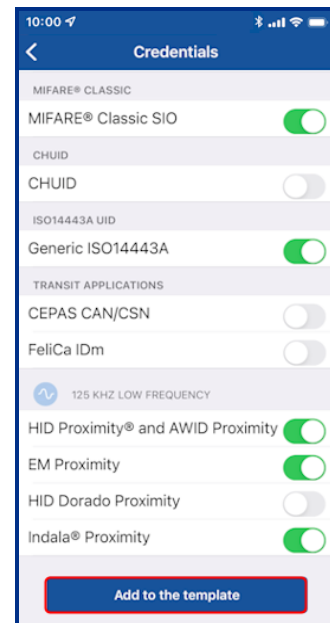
10:00

Credentials

MIFARE® CLASSIC

MIFARE® Classic SIO

CHUID

CHUID

ISO14443A UID

Generic ISO14443A

TRANSIT APPLICATIONS

CEPAS CAN/CSN

FeliCa IDm

125 KHZ LOW FREQUENCY

HID Proximity® and AWID Proximity

EM Proximity

HID Dorado Proximity

Indala® Proximity

Add to the template